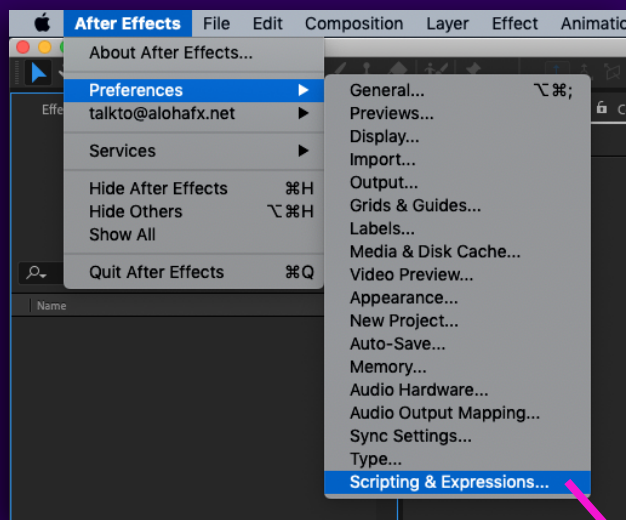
After Effects File Edit Composition Layer Effect Animatio

About After Effects...

Preferences
talkto@alohafx.net

Services

Hide After Effects ⌘H
Hide Others ⌥⌘H
Show All

Quit After Effects ⌘Q

Effe

Name

General... ⌥⌘;
Previews...
Display...
Import...
Output...
Grids & Guides...
Labels...
Media & Disk Cache...
Video Preview...
Appearance...
New Project...
Auto-Save...
Memory...
Audio Hardware...
Audio Output Mapping...
Sync Settings...
Type...
Scripting & Expressions...